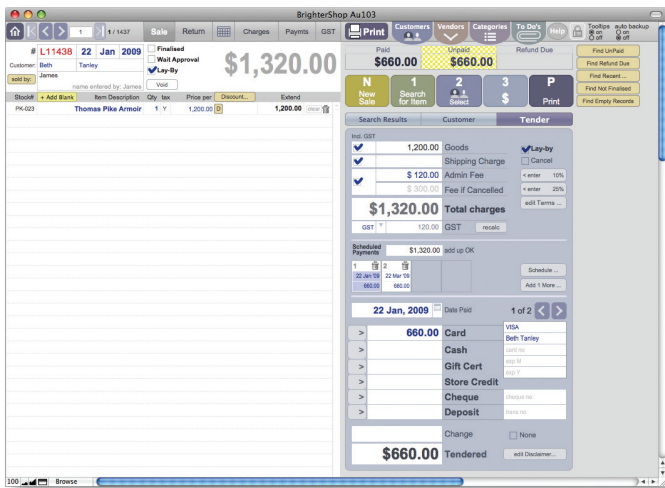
BrighterShop Au103

1 | 1 / 1437 | Sale | Return | Charges | Paymts | GST

Print | Customers | Vendors | Categories | To Do's | Help | Tooltips on off | auto backup on off

# L11438 22 Jan 2009
Finalised
Wait Approval
Lay-By
Void
Customer: Beth Tanley
sold by: James
name entered by: James

$1,320.00

Paid $660.00 | Unpaid $660.00 | Refund Due

Find UnPaid
Find Refund Due
Find Recent ...
Find Not Finalised
Find Empty Records

N New Sale | 1 Search for Item | 2 Select | 3 $ | P Print

| Stock# | + Add Blank | Item Description | Qty | tax | Price per | Discount... | Extend |
|---|---|---|---|---|---|---|---|
| PK-023 | | Thomas Pike Armoir | 1 | Y | 1,200.00 | D | 1,200.00 clear |

Search Results | Customer | Tender

Incl. GST
1,200.00 Goods
Shipping Charge
$ 120.00 Admin Fee
$ 300.00 Fee if Cancelled
Lay-by
Cancel
< enter 10%
< enter 25%
edit Terms ...

$1,320.00 Total charges
GST 120.00 GST recalc

Scheduled Payments $1,320.00 add up OK
1 | 2
22 Jan '09 | 22 Mar '09
660.00 | 660.00
Schedule ...
Add 1 More ...

22 Jan, 2009 Date Paid 1 of 2

> 660.00 Card
> Cash
> Gift Cert
> Store Credit
> Cheque
> Deposit
VISA
Beth Tanley
card no
exp M
exp Y
cheque no
trans no

Change
None
$660.00 Tendered
edit Disclaimer...

100 Browse